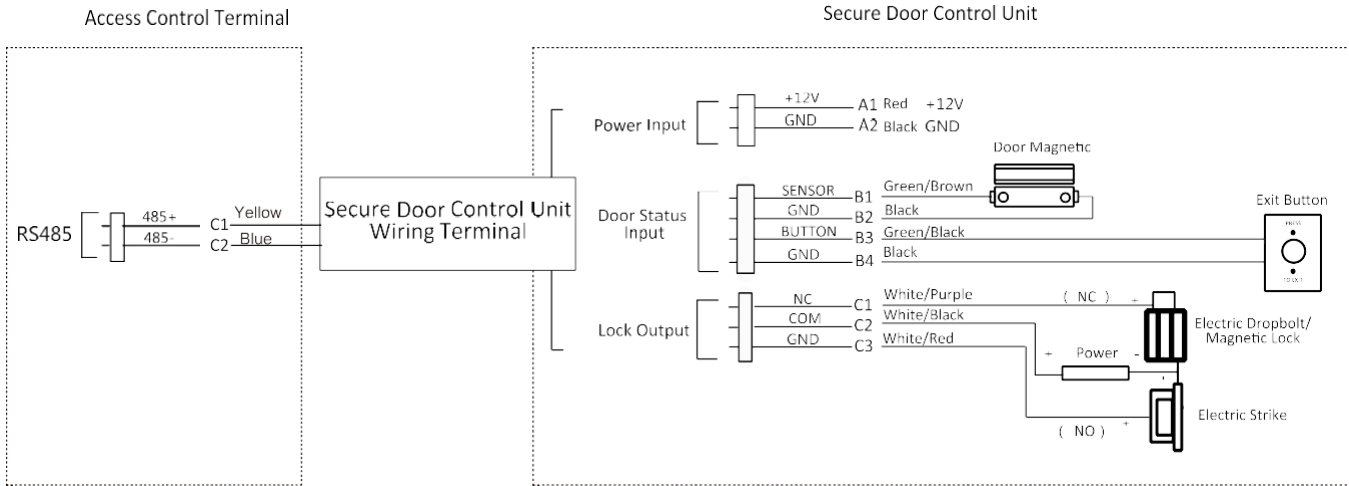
Access Control Terminal

Secure Door Control Unit

RS485

485+

485-

C1

C2

Yellow

Blue

Secure Door Control Unit Wiring Terminal

Power Input

+12V

GND

A1

A2

Red

Black

+12V

GND

Door Magnetic

Door Status Input

SENSOR

GND

BUTTON

GND

B1

B2

B3

B4

Green/Brown

Black

Green/Black

Black

Exit Button

Lock Output

NC

COM

GND

C1

C2

C3

White/Purple

White/Black

White/Red

( NC )

+

Electric Dropbolt/ Magnetic Lock

+

Power

-

( NO )

+

Electric Strike